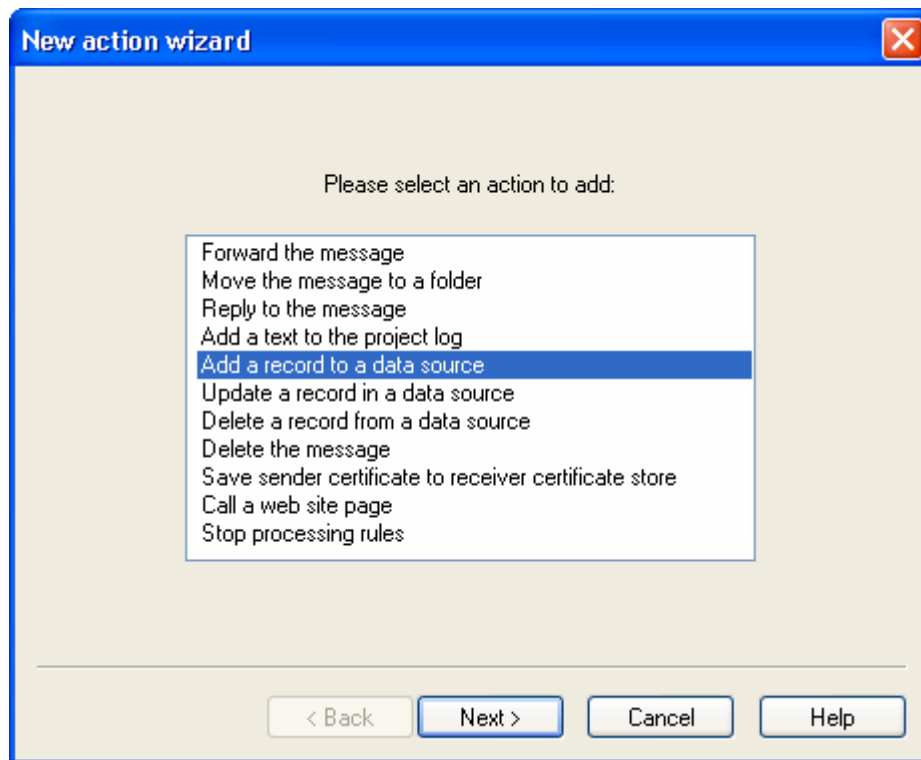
New action wizard

Please select an action to add:

Forward the message
Move the message to a folder
Reply to the message
Add a text to the project log
Add a record to a data source
Update a record in a data source
Delete a record from a data source
Delete the message
Save sender certificate to receiver certificate store
Call a web site page
Stop processing rules

< Back
Next >
Cancel
Help